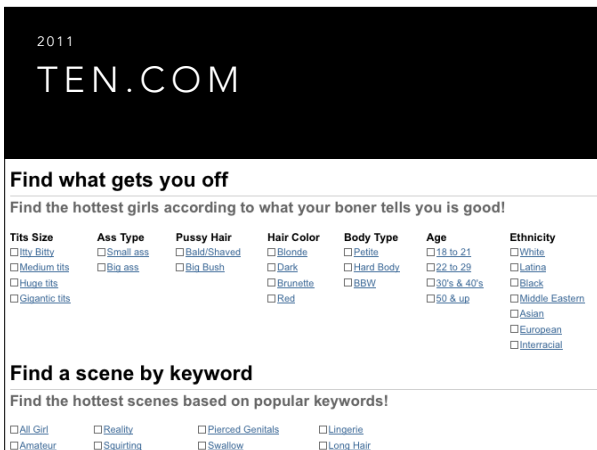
2011

TEN.COM

Find what gets you off

Find the hottest girls according to what your boner tells you is good!

| Tits Size | Ass Type | Pussy Hair | Hair Color | Body Type | Age | Ethnicity |
|---|---|---|---|---|---|---|
| ☐Itty Bitty | ☐Small ass | ☐Bald/Shaved | ☐Blonde | ☐Petite | ☐18 to 21 | ☐White |
| ☐Medium tits | ☐Big ass | ☐Big Bush | ☐Dark | ☐Hard Body | ☐22 to 29 | ☐Latina |
| ☐Huge tits | | | ☐Brunette | ☐BBW | ☐30's & 40's | ☐Black |
| ☐Gigantic tits | | | ☐Red | | ☐50 & up | ☐Middle Eastern |
| | | | | | | ☐Asian |
| | | | | | | ☐European |
| | | | | | | ☐Interracial |

Find a scene by keyword

Find the hottest scenes based on popular keywords!

| | | | |
|---|---|---|---|
| ☐All Girl | ☐Reality | ☐Pierced Genitals | ☐Lingerie |
| ☐Amateur | ☐Squirting | ☐Swallow | ☐Long Hair |